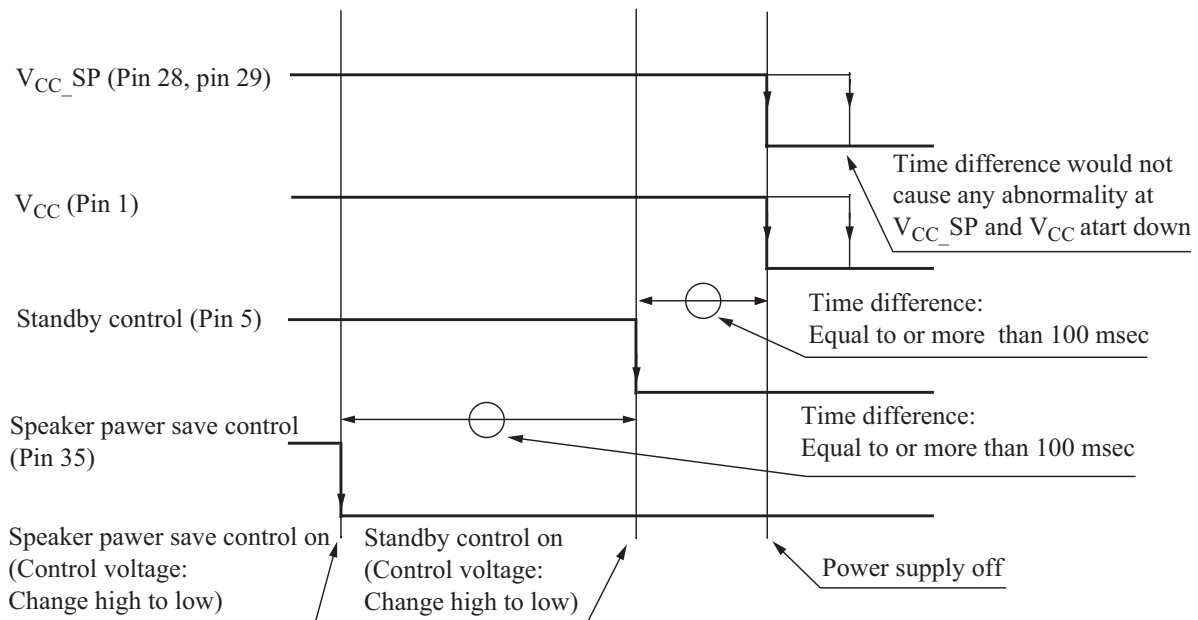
$V_{CC}$_SP (Pin 28, pin 29)

Time difference would not cause any abnormality at $V_{CC}$_SP and $V_{CC}$ atart down

$V_{CC}$ (Pin 1)

Time difference:
Equal to or more than 100 msec

Standby control (Pin 5)

Time difference:
Equal to or more than 100 msec

Speaker pawer save control (Pin 35)

Speaker pawer save control on (Control voltage: Change high to low)

Standby control on (Control voltage: Change high to low)

Power supply off